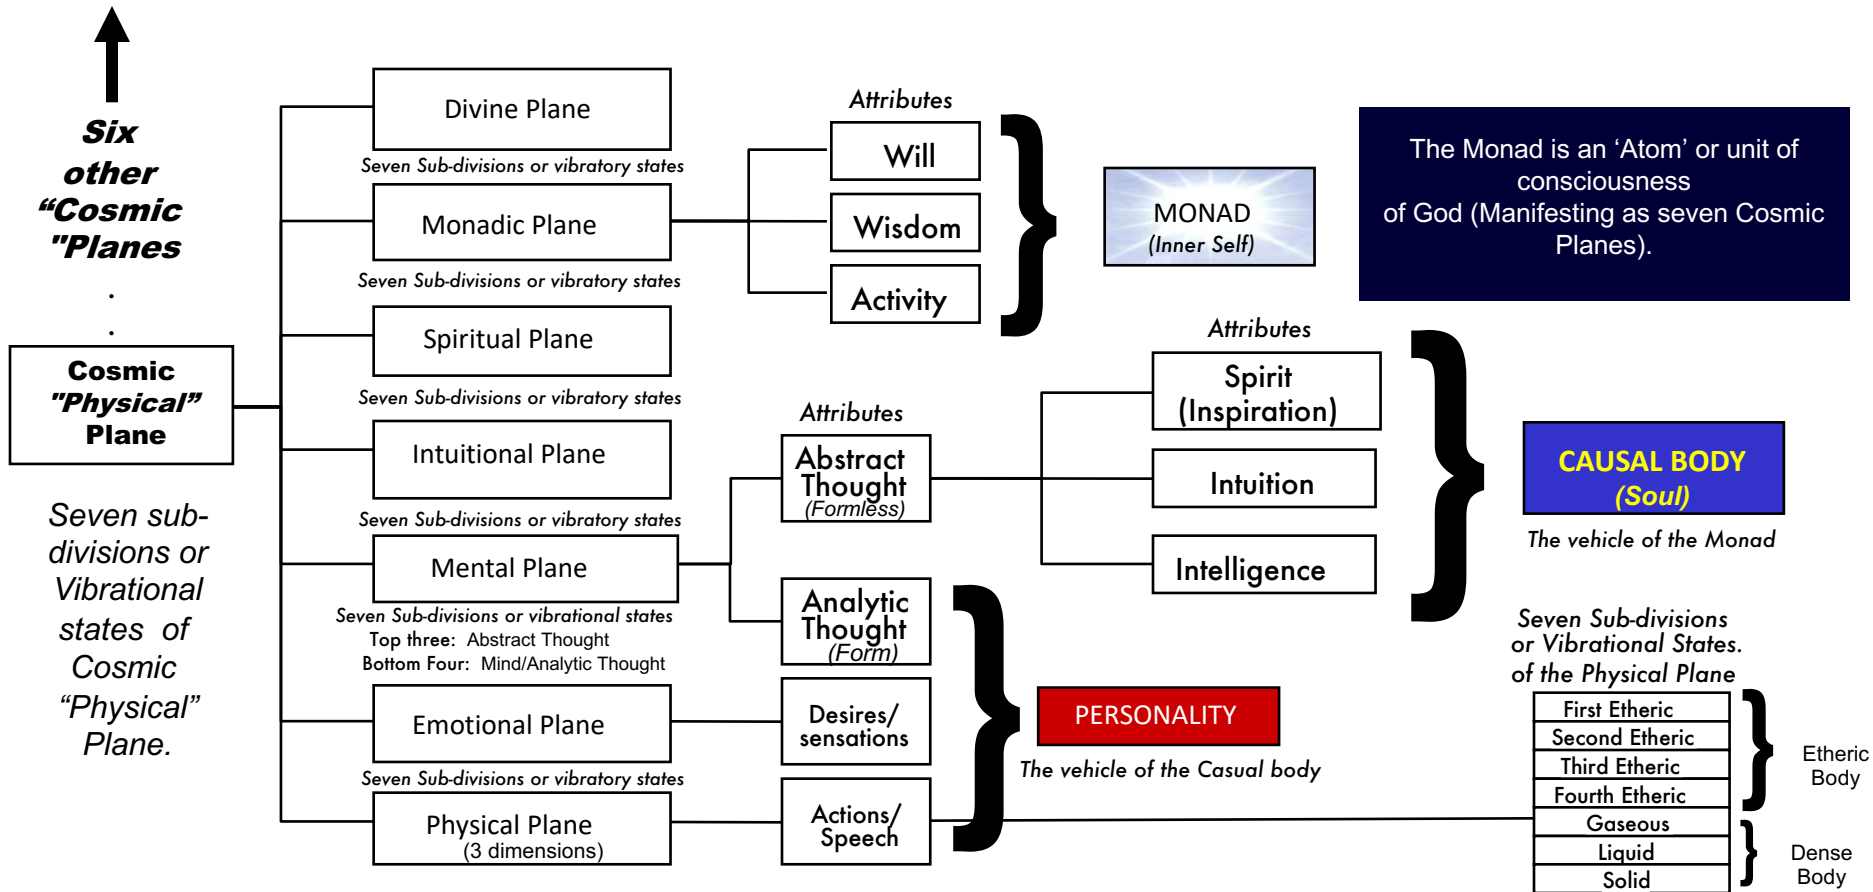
Six other “Cosmic "Planes

.
.

Cosmic “Physical” Plane

Seven sub-divisions or Vibrational states of Cosmic “Physical” Plane.

Divine Plane

Seven Sub-divisions or vibratory states

Monadic Plane

Seven Sub-divisions or vibratory states

Spiritual Plane

Seven Sub-divisions or vibratory states

Intuitional Plane

Seven Sub-divisions or vibratory states

Mental Plane

Seven Sub-divisions or vibrational states
Top three: Abstract Thought
Bottom Four: Mind/Analytic Thought

Emotional Plane

Seven Sub-divisions or vibratory states

Physical Plane
(3 dimensions)

Attributes

Will

Wisdom

Activity

MONAD
(Inner Self)

The Monad is an ‘Atom’ or unit of consciousness of God (Manifesting as seven Cosmic Planes).

Attributes

Abstract Thought
(Formless)

Attributes

Spirit (Inspiration)

Intuition

Intelligence

CAUSAL BODY
(Soul)

The vehicle of the Monad

Analytic Thought
(Form)

Desires/ sensations

Actions/ Speech

PERSONALITY

The vehicle of the Casual body

Seven Sub-divisions or Vibrational States. of the Physical Plane

First Etheric
Second Etheric
Third Etheric
Fourth Etheric
Gaseous
Liquid
Solid

Etheric Body

Dense Body